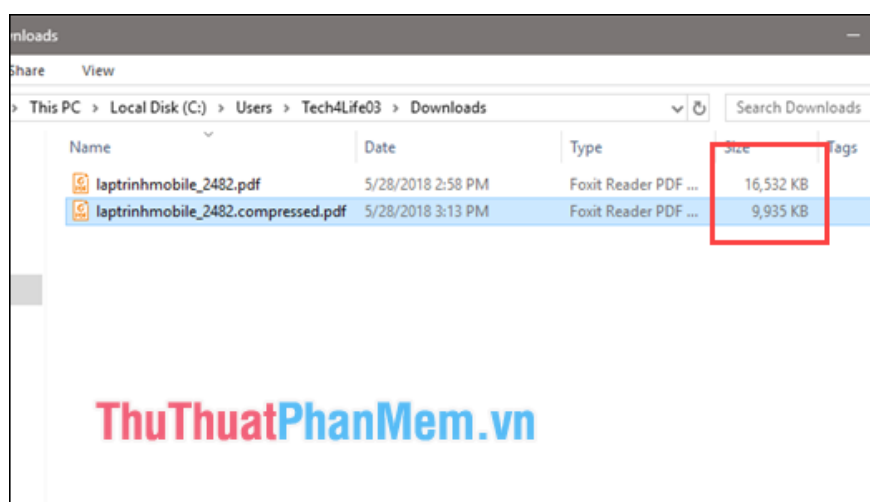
wnloads

Share View

This PC › Local Disk (C:) › Users › Tech4Life03 › Downloads

Search Downloads

| Name | Date | Type | Size | Tags |
|---|---|---|---|---|
| laptrinhmobile_2482.pdf | 5/28/2018 2:58 PM | Foxit Reader PDF ... | 16,532 KB | |
| laptrinhmobile_2482.compressed.pdf | 5/28/2018 3:13 PM | Foxit Reader PDF ... | 9,935 KB | |

ThuThuatPhanMem.vn